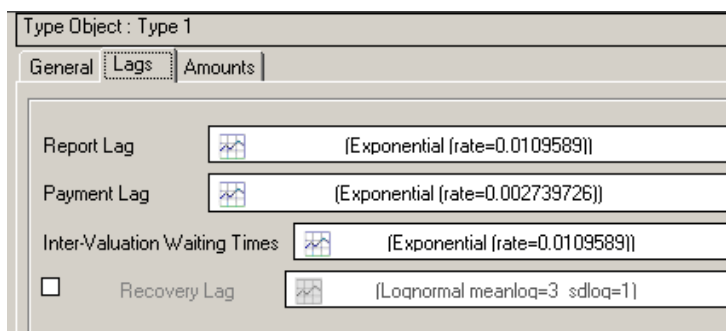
Type Object : Type 1

General | Lags | Amounts

Report Lag (Exponential (rate=0.0109589))

Payment Lag (Exponential (rate=0.002739726))

Inter-Valuation Waiting Times (Exponential (rate=0.0109589))

Recovery Lag (Lognormal meanlog=3 sdlog=1)